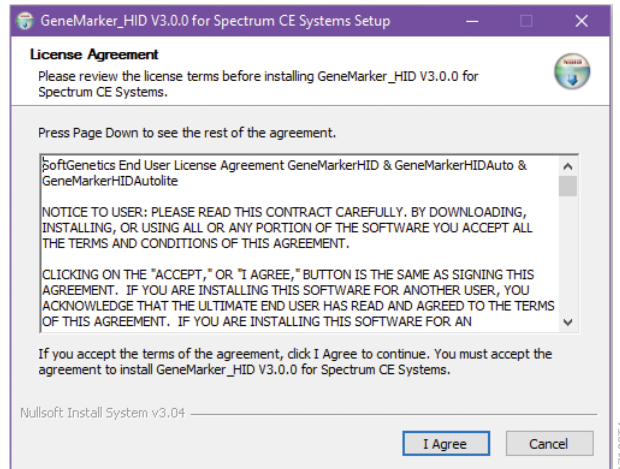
GeneMarker_HID V3.0.0 for Spectrum CE Systems Setup

License Agreement

Please review the license terms before installing GeneMarker_HID V3.0.0 for Spectrum CE Systems.

Press Page Down to see the rest of the agreement.

SoftGenetics End User License Agreement GeneMarkerHID & GeneMarkerHIDAuto & GeneMarkerHIDAutolite

NOTICE TO USER: PLEASE READ THIS CONTRACT CAREFULLY. BY DOWNLOADING, INSTALLING, OR USING ALL OR ANY PORTION OF THE SOFTWARE YOU ACCEPT ALL THE TERMS AND CONDITIONS OF THIS AGREEMENT.

CLICKING ON THE "ACCEPT," OR "I AGREE," BUTTON IS THE SAME AS SIGNING THIS AGREEMENT. IF YOU ARE INSTALLING THIS SOFTWARE FOR ANOTHER USER, YOU ACKNOWLEDGE THAT THE ULTIMATE END USER HAS READ AND AGREED TO THE TERMS OF THIS AGREEMENT. IF YOU ARE INSTALLING THIS SOFTWARE FOR AN

If you accept the terms of the agreement, click I Agree to continue. You must accept the agreement to install GeneMarker_HID V3.0.0 for Spectrum CE Systems.

Nullsoft Install System v3.04

I Agree

Cancel